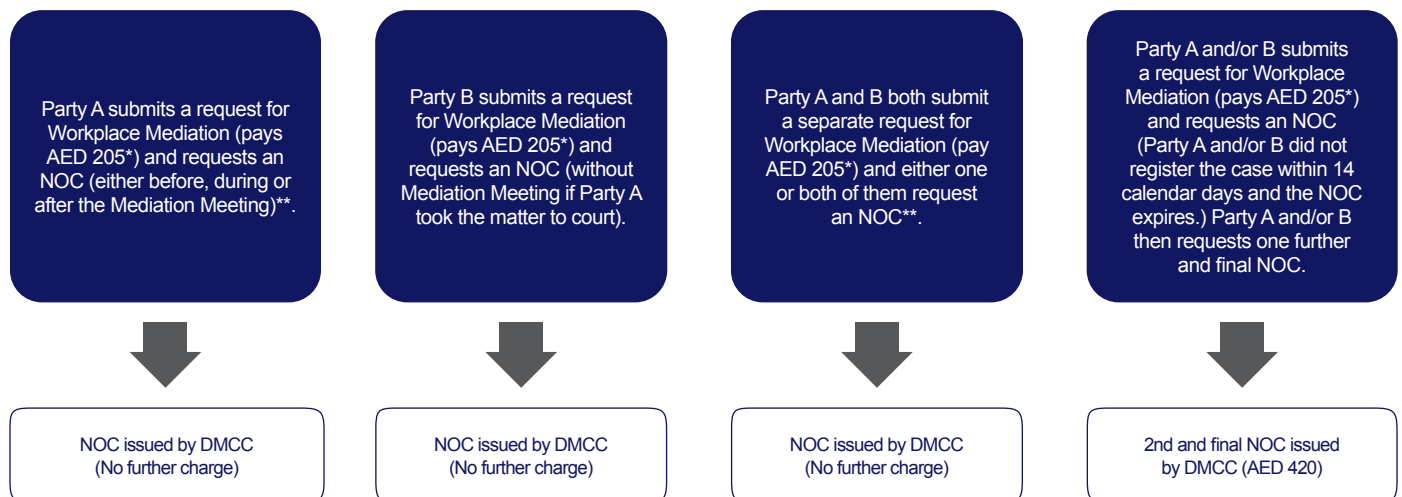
Party A submits a request for Workplace Mediation (pays AED 205*) and requests an NOC (either before, during or after the Mediation Meeting)**.

NOC issued by DMCC (No further charge)

Party B submits a request for Workplace Mediation (pays AED 205*) and requests an NOC (without Mediation Meeting if Party A took the matter to court).

NOC issued by DMCC (No further charge)

Party A and B both submit a separate request for Workplace Mediation (pay AED 205*) and either one or both of them request an NOC**.

NOC issued by DMCC (No further charge)

Party A and/or B submits a request for Workplace Mediation (pays AED 205*) and requests an NOC (Party A and/or B did not register the case within 14 calendar days and the NOC expires.) Party A and/or B then requests one further and final NOC.

2nd and final NOC issued by DMCC (AED 420)